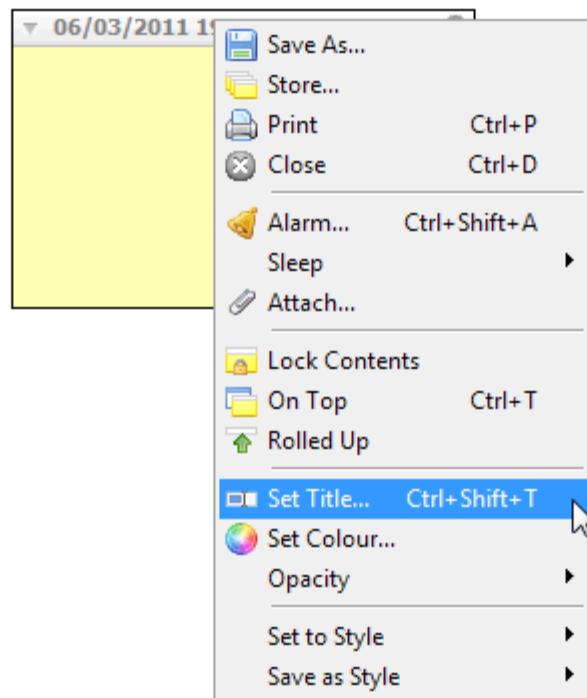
06/03/2011 1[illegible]

Save As...
Store...
Print Ctrl+P
Close Ctrl+D

Alarm... Ctrl+Shift+A
Sleep
Attach...

Lock Contents
On Top Ctrl+T
Rolled Up

Set Title... Ctrl+Shift+T
Set Colour...
Opacity

Set to Style
Save as Style